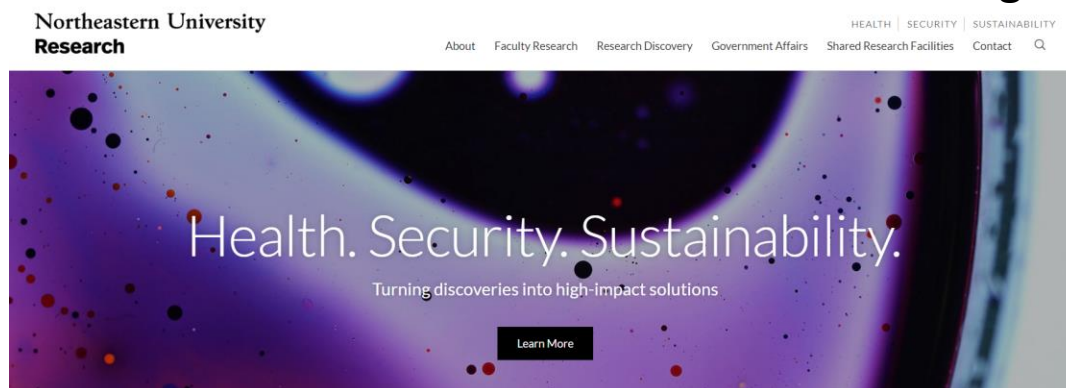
Northeastern University
Research

HEALTH | SECURITY | SUSTAINABILITY

About Faculty Research Research Discovery Government Affairs Shared Research Facilities Contact

Health. Security. Sustainability.

Turning discoveries into high-impact solutions

Learn More